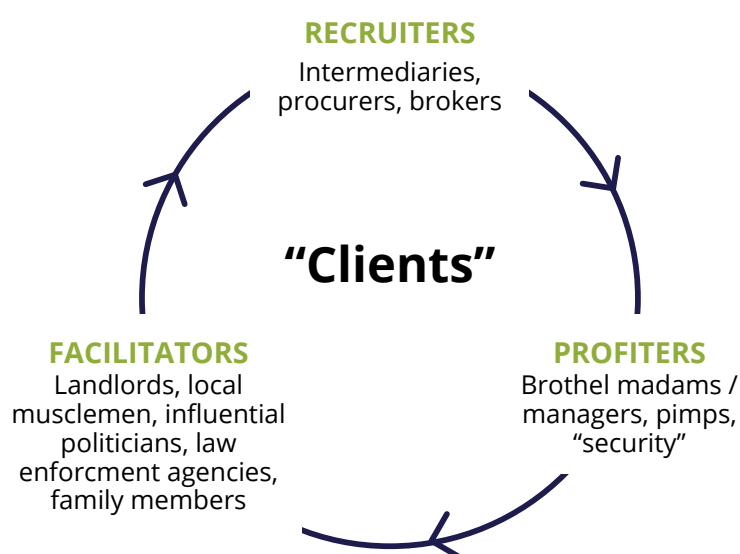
RECRUITERS
Intermediaries, procurers, brokers

“Clients”

PROFITERS
Brothel madams / managers, pimps, “security”

FACILITATORS
Landlords, local musclemen, influential politicians, law enforcment agencies, family members